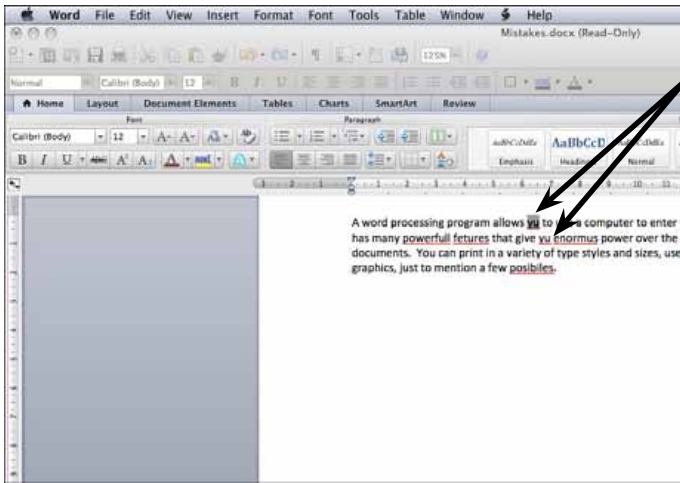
Word File Edit View Insert Format Font Tools Table Window Help

Mistakes.docx (Read-Only)

Normal Calibri (Body) 12 125%

Home Layout Document Elements Tables Charts SmartArt Review

Font Paragraph

Calibri (Body) 12

AaBbCcDdEe AaBbCcD AaBbCcDdEe
Emphasis Heading Normal

A word processing program allows yu to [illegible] a computer to enter has many powerfull fetures that give yu enormus power over the documents. You can print in a variety of type styles and sizes, use graphics, just to mention a few posibiles.